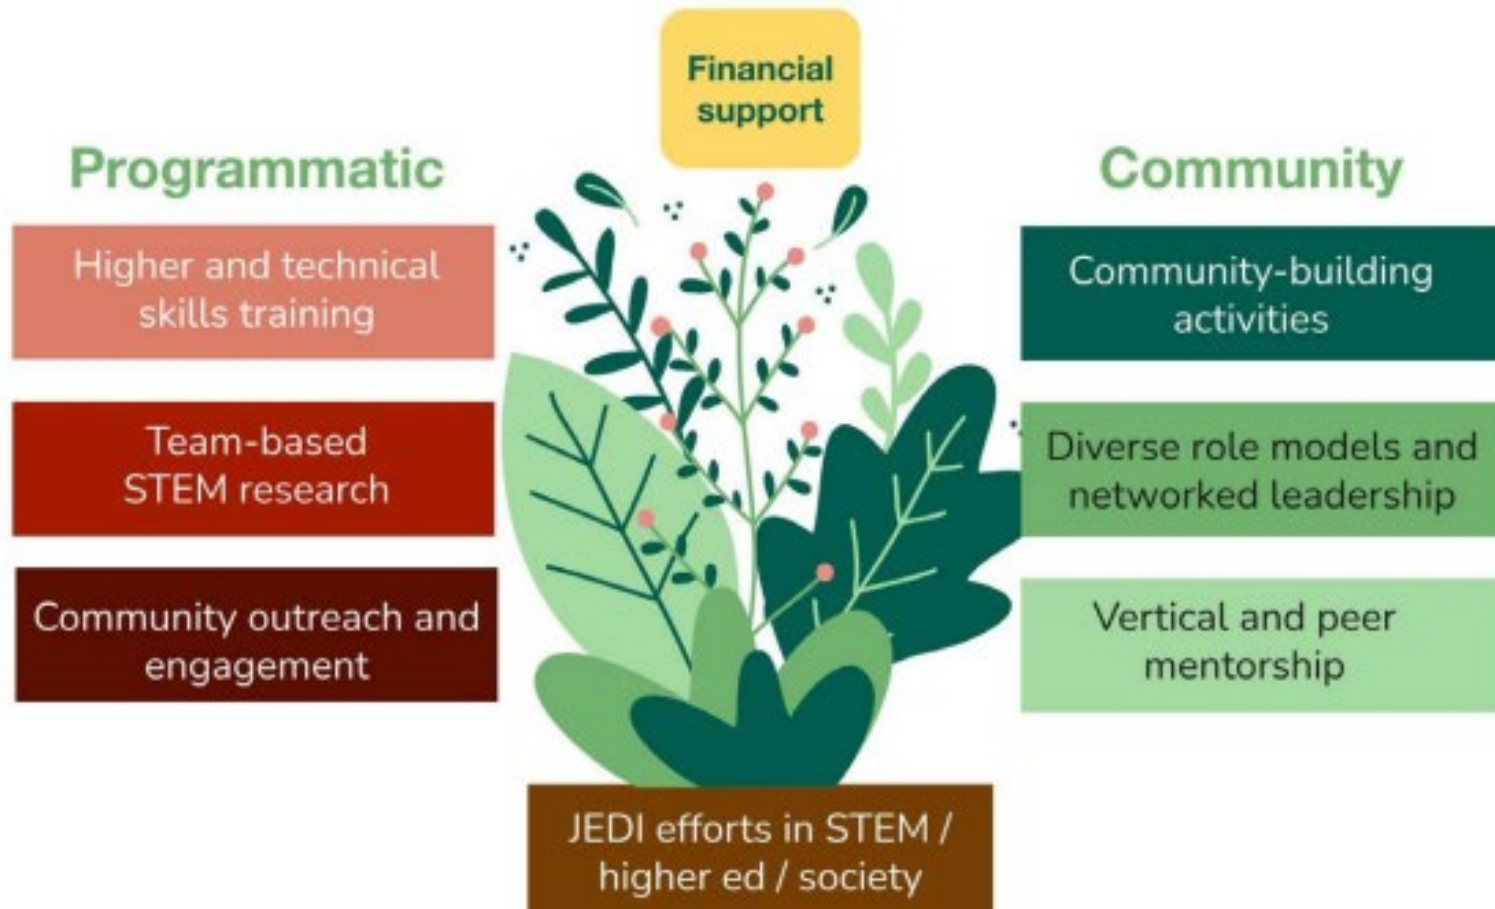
Financial support

Programmatic

Higher and technical skills training

Team-based STEM research

Community outreach and engagement

Community

Community-building activities

Diverse role models and networked leadership

Vertical and peer mentorship

JEDI efforts in STEM / higher ed / society